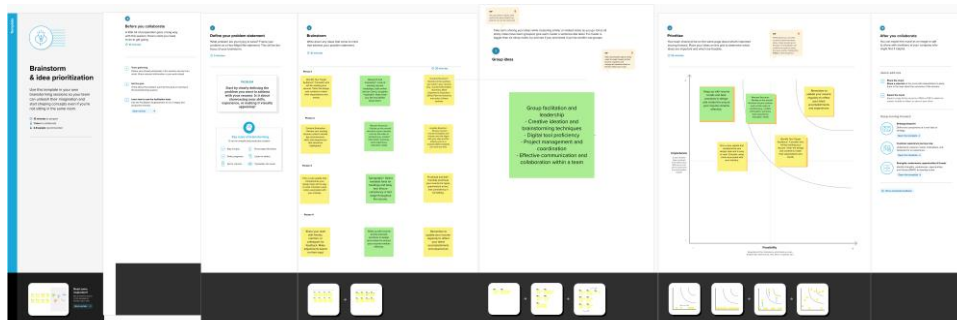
Brainstorm & idea prioritization

Before you collaborate

Define your problem statement

Brainstorm

Group ideas

Group facilitation and leadership
- Creative ideation and brainstorming techniques
- Digital tool proficiency
- Project management and coordination
- Effective communication and collaboration within a team

Prioritize

After you collaborate

Importance

Feasibility